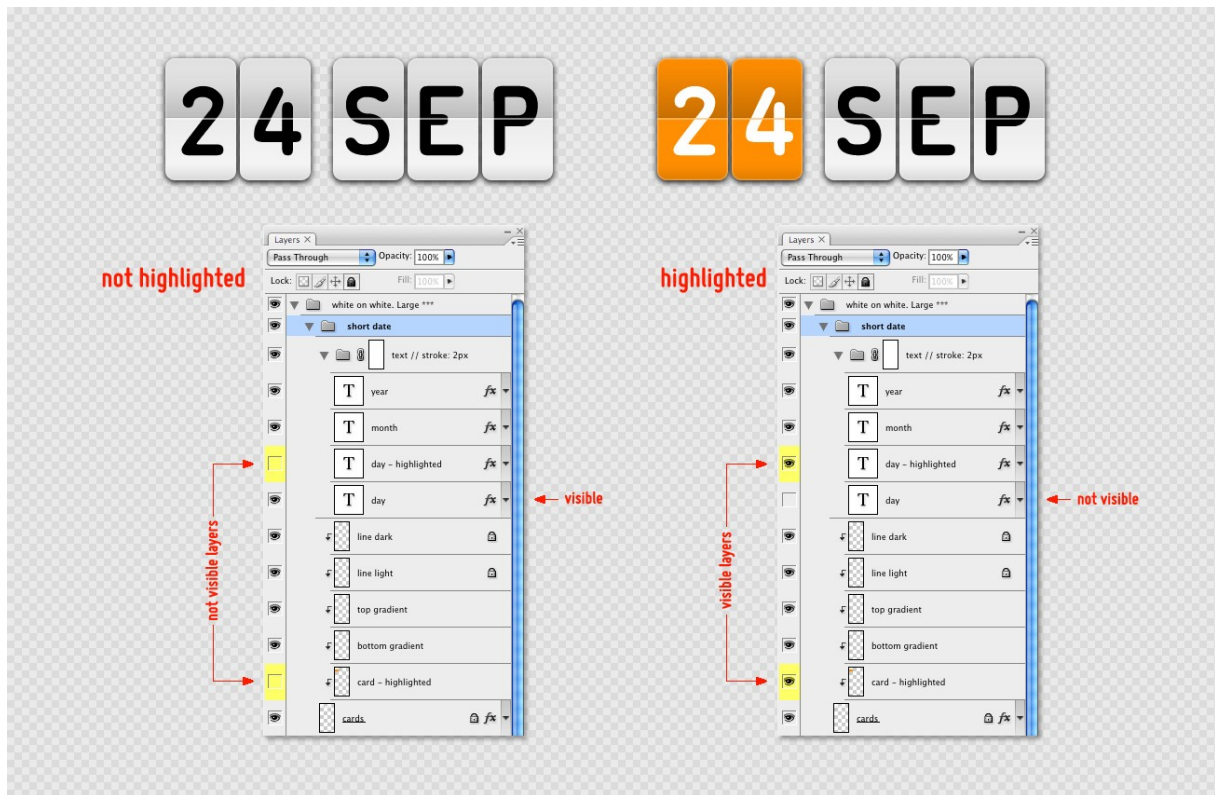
24 SEP

24 SEP

not highlighted

Layers ×
Pass Through
Opacity: 100%
Lock:
Fill: 100%
white on white. Large ***
short date
text // stroke: 2px
T year
T month
T day - highlighted
T day
line dark
line light
top gradient
bottom gradient
card - highlighted
cards

visible

not visible layers

highlighted

Layers ×
Pass Through
Opacity: 100%
Lock:
Fill: 100%
white on white. Large ***
short date
text // stroke: 2px
T year
T month
T day - highlighted
T day
line dark
line light
top gradient
bottom gradient
card - highlighted
cards

not visible

visible layers